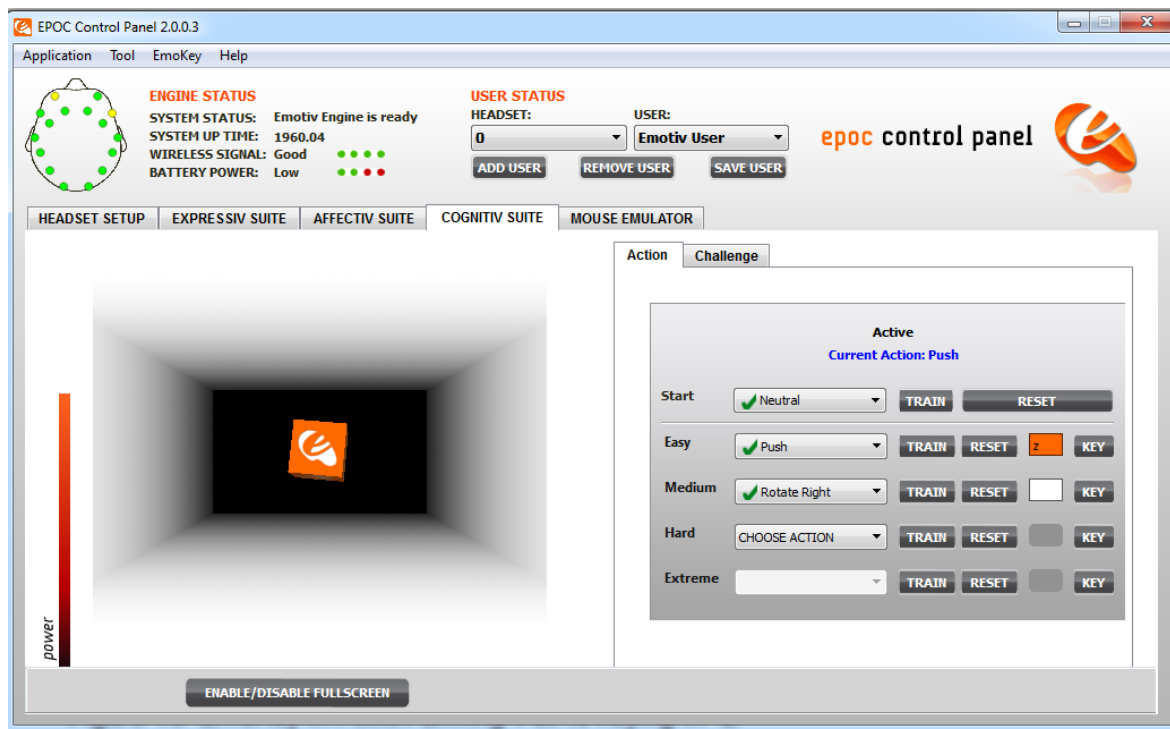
EPOC Control Panel 2.0.0.3

Application Tool EmoKey Help

ENGINE STATUS
SYSTEM STATUS: Emotiv Engine is ready
SYSTEM UP TIME: 1960.04
WIRELESS SIGNAL: Good
BATTERY POWER: Low

USER STATUS
HEADSET: 0
USER: Emotiv User
ADD USER REMOVE USER SAVE USER

epoc control panel

HEADSET SETUP | EXPRESSIV SUITE | AFFECTIV SUITE | COGNITIV SUITE | MOUSE EMULATOR

Action | Challenge

Active
Current Action: Push

| | | | | | |
|---|---|---|---|---|---|
| Start | Neutral | TRAIN | RESET | | |
| Easy | Push | TRAIN | RESET | z | KEY |
| Medium | Rotate Right | TRAIN | RESET | | KEY |
| Hard | CHOOSE ACTION | TRAIN | RESET | | KEY |
| Extreme | | TRAIN | RESET | | KEY |

power

ENABLE/DISABLE FULLSCREEN